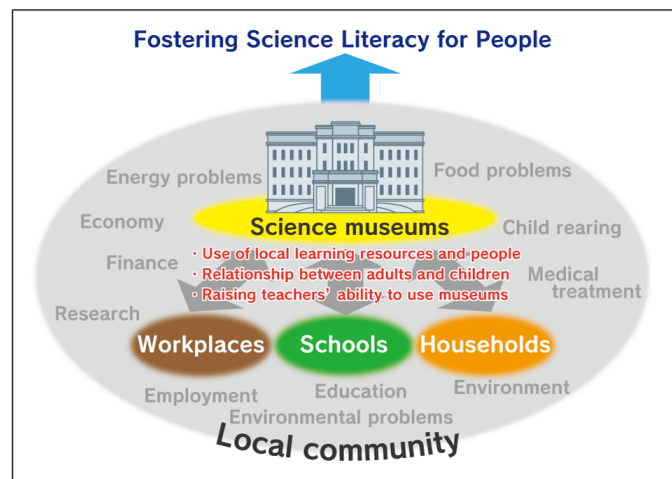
Fostering Science Literacy for People

Energy problems

Food problems

Economy

Science museums

Child rearing

Finance

・Use of local learning resources and people
・Relationship between adults and children
・Raising teachers' ability to use museums

Medical treatment

Research

Workplaces

Schools

Households

Employment

Education

Environment

Environmental problems

Local community